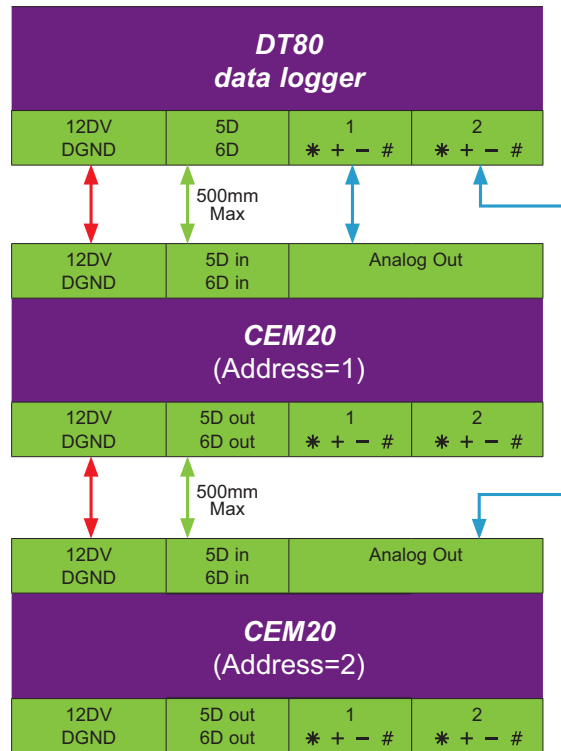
DT80
data logger

| 12DV DGND | 5D 6D | 1 ✱ + − # | 2 ✱ + − # |
|---|---|---|---|

500mm Max

| 12DV DGND | 5D in 6D in | Analog Out |
|---|---|---|

CEM20
(Address=1)

| 12DV DGND | 5D out 6D out | 1 ✱ + − # | 2 ✱ + − # |
|---|---|---|---|

500mm Max

| 12DV DGND | 5D in 6D in | Analog Out |
|---|---|---|

CEM20
(Address=2)

| 12DV DGND | 5D out 6D out | 1 ✱ + − # | 2 ✱ + − # |
|---|---|---|---|